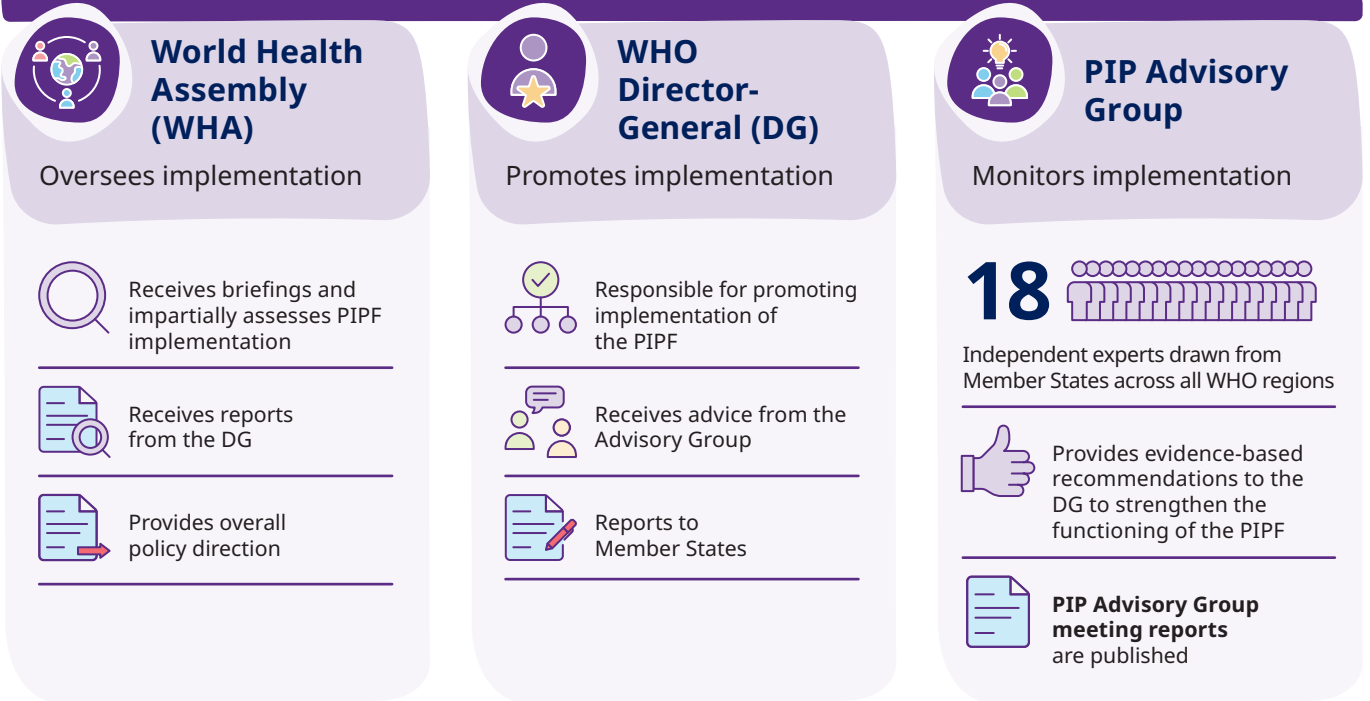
World Health Assembly (WHA)

Oversees implementation

Receives briefings and impartially assesses PIPF implementation

Receives reports from the DG

Provides overall policy direction

WHO Director-General (DG)

Promotes implementation

Responsible for promoting implementation of the PIPF

Receives advice from the Advisory Group

Reports to Member States

PIP Advisory Group

Monitors implementation

18

Independent experts drawn from Member States across all WHO regions

Provides evidence-based recommendations to the DG to strengthen the functioning of the PIPF

**PIP Advisory Group meeting reports** are published